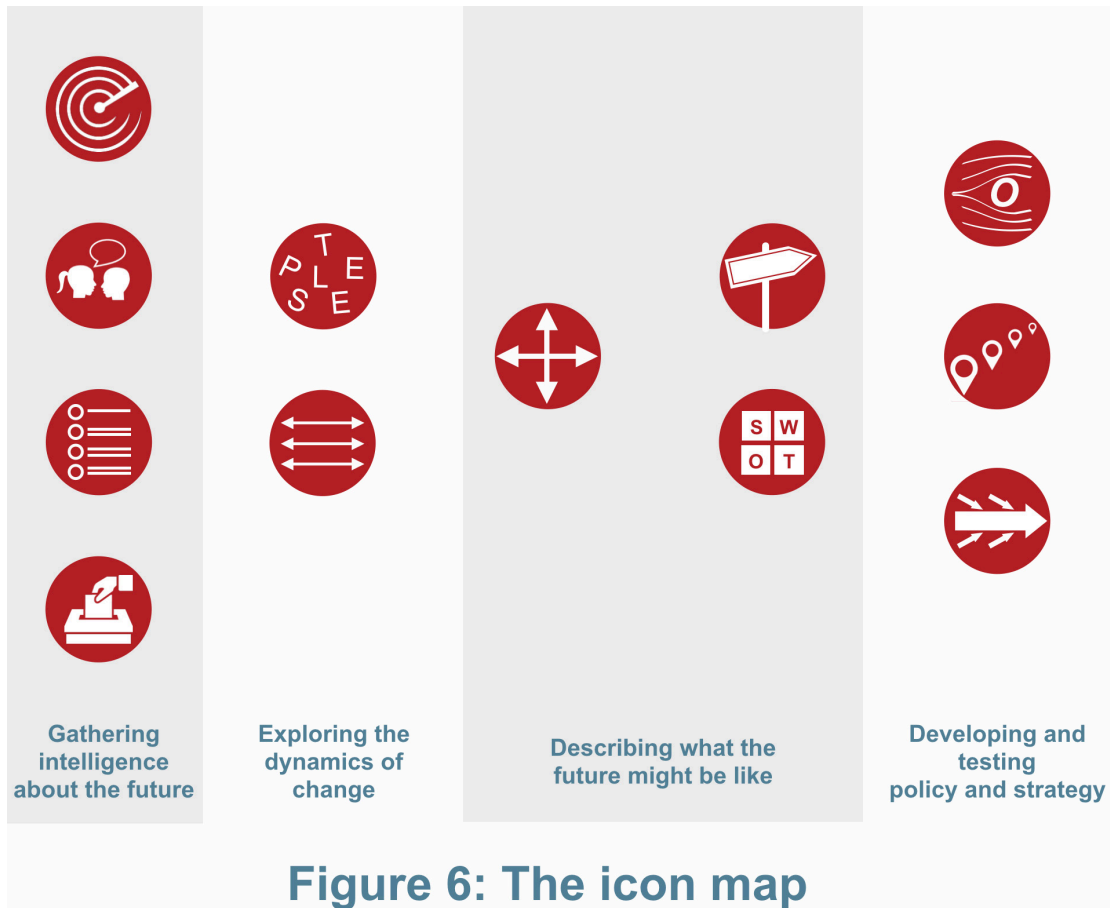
T
P L E
S E

S W
O T

Gathering intelligence about the future

Exploring the dynamics of change

Describing what the future might be like

Developing and testing policy and strategy

Figure 6: The icon map